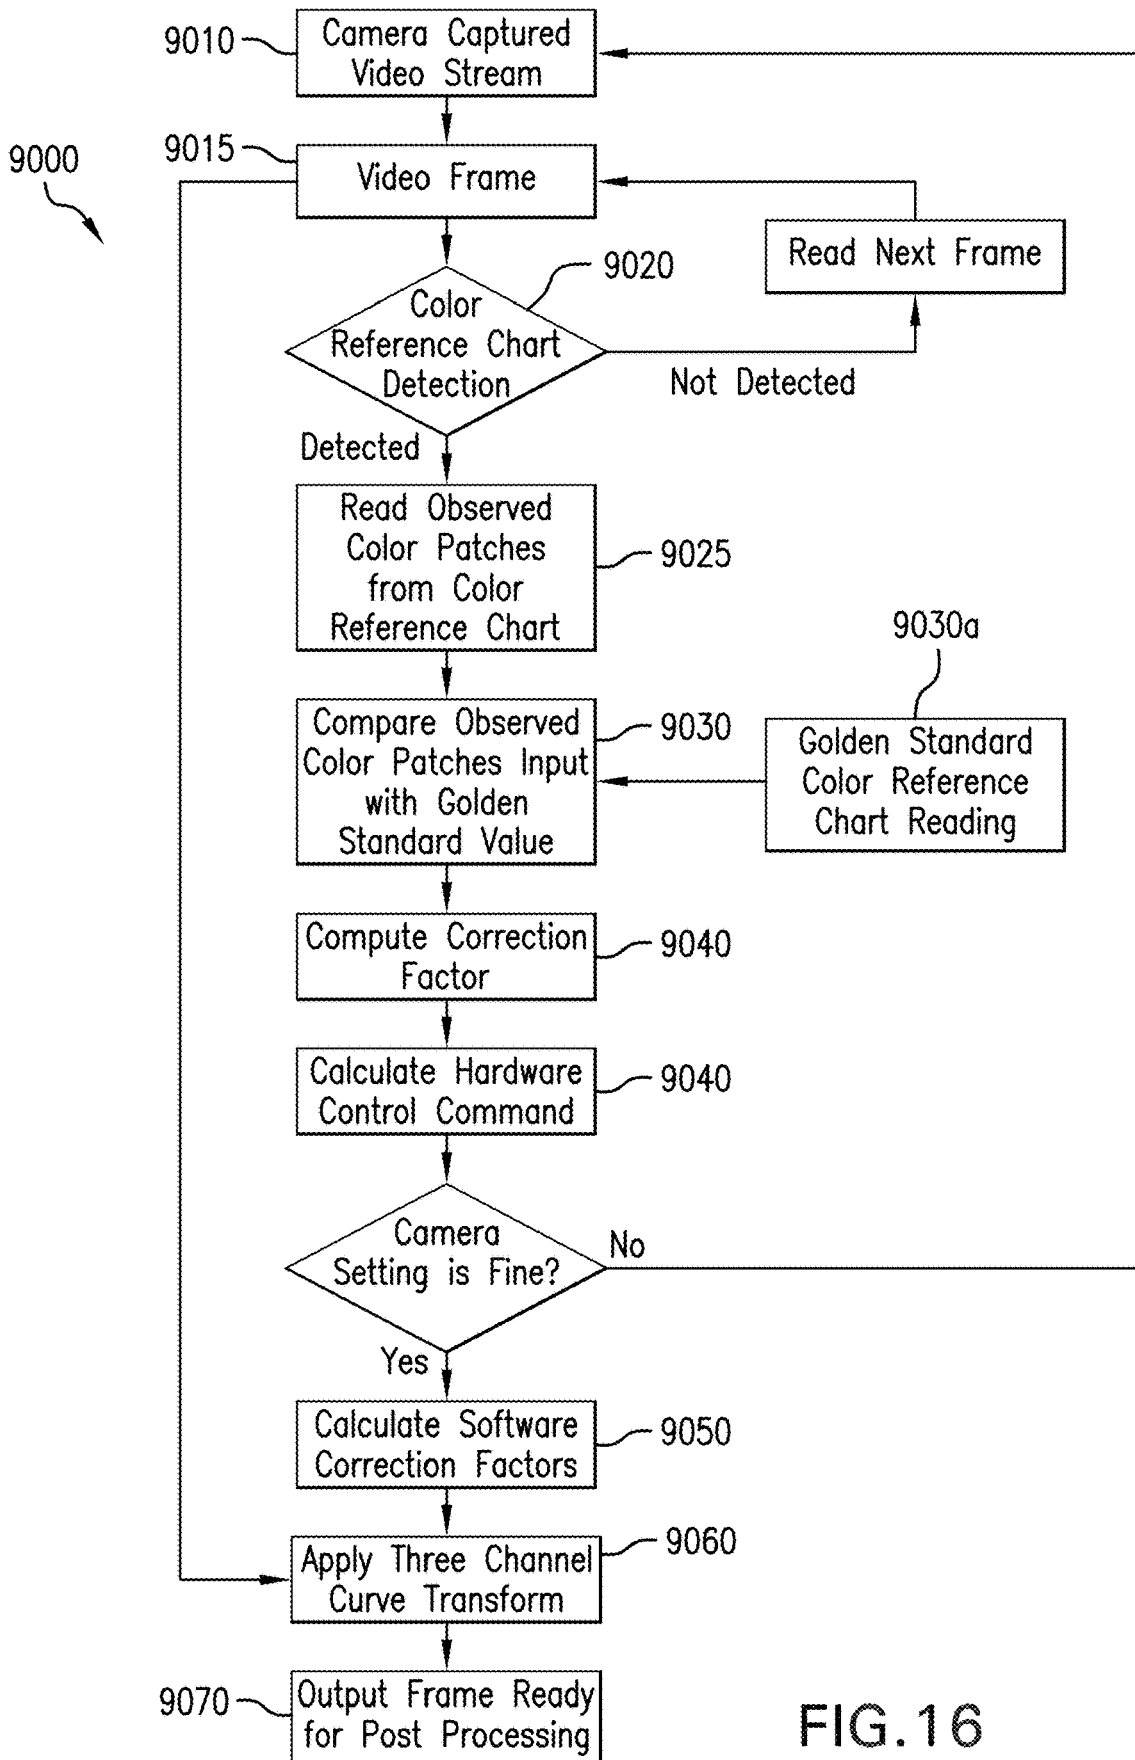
9010
Camera Captured Video Stream

9000

9015
Video Frame

Read Next Frame

9020
Color Reference Chart Detection

Not Detected

Detected

Read Observed Color Patches from Color Reference Chart
9025

9030a

Compare Observed Color Patches Input with Golden Standard Value
9030

Golden Standard Color Reference Chart Reading

Compute Correction Factor
9040

Calculate Hardware Control Command
9040

Camera Setting is Fine?
No

Yes

Calculate Software Correction Factors
9050

Apply Three Channel Curve Transform
9060

9070
Output Frame Ready for Post Processing

FIG.16